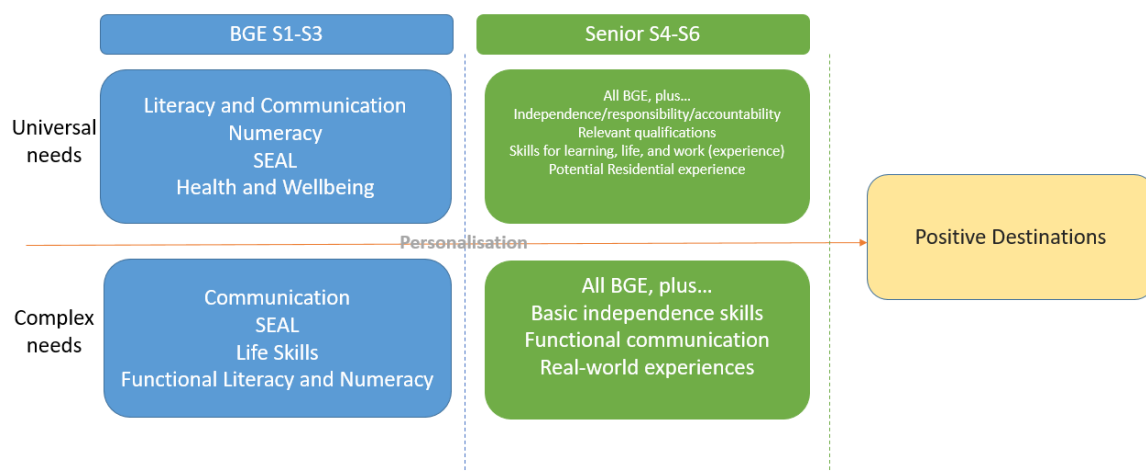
BGE S1-S3

Senior S4-S6

Universal needs

Literacy and Communication
Numeracy
SEAL
Health and Wellbeing

All BGE, plus…
Independence/responsibility/accountability
Relevant qualifications
Skills for learning, life, and work (experience)
Potential Residential experience

Personalisation

Positive Destinations

Complex needs

Communication
SEAL
Life Skills
Functional Literacy and Numeracy

All BGE, plus…
Basic independence skills
Functional communication
Real-world experiences